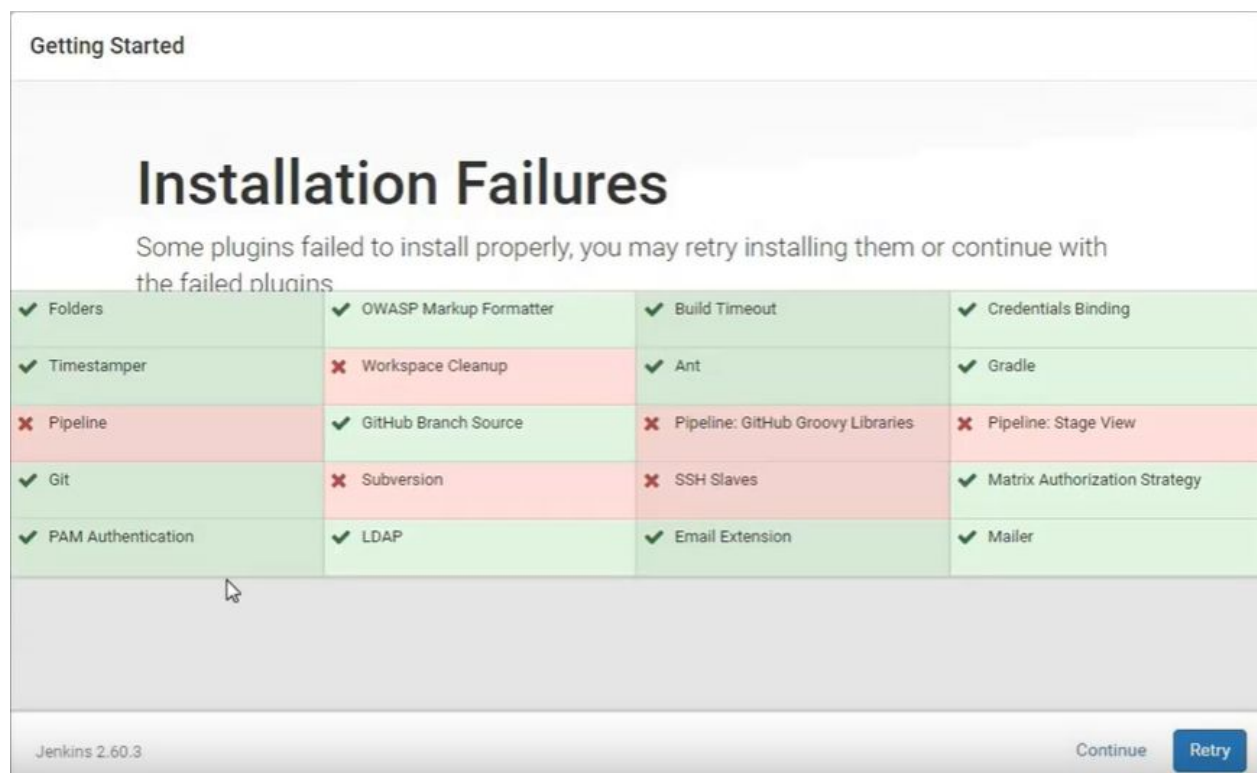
Getting Started

Installation Failures

Some plugins failed to install properly, you may retry installing them or continue with the failed plugins

| | | | |
|---|---|---|---|
| ✔ Folders | ✔ OWASP Markup Formatter | ✔ Build Timeout | ✔ Credentials Binding |
| ✔ Timestamper | ✖ Workspace Cleanup | ✔ Ant | ✔ Gradle |
| ✖ Pipeline | ✔ GitHub Branch Source | ✖ Pipeline: GitHub Groovy Libraries | ✖ Pipeline: Stage View |
| ✔ Git | ✖ Subversion | ✖ SSH Slaves | ✔ Matrix Authorization Strategy |
| ✔ PAM Authentication | ✔ LDAP | ✔ Email Extension | ✔ Mailer |

Jenkins 2.60.3

Continue

Retry